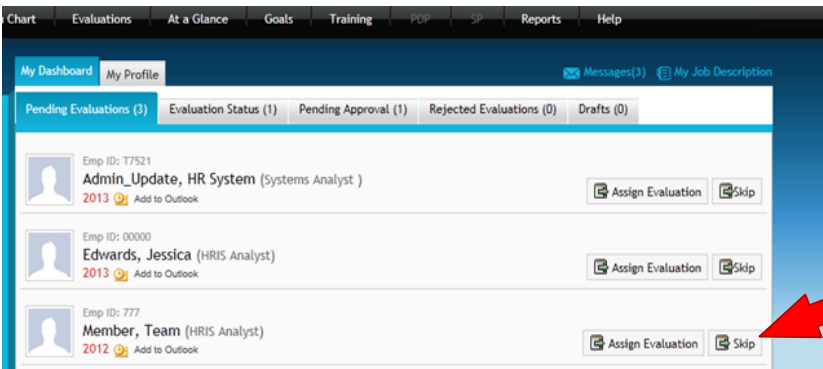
Chart | Evaluations | At a Glance | Goals | Training | PDP | SP | Reports | Help

My Dashboard | My Profile

Messages(3) My Job Description

Pending Evaluations (3) | Evaluation Status (1) | Pending Approval (1) | Rejected Evaluations (0) | Drafts (0)

Emp ID: T7521
Admin_Update, HR System (Systems Analyst )
2013 Add to Outlook
Assign Evaluation | Skip

Emp ID: 00000
Edwards, Jessica (HRIS Analyst)
2013 Add to Outlook
Assign Evaluation | Skip

Emp ID: 777
Member, Team (HRIS Analyst)
2012 Add to Outlook
Assign Evaluation | Skip